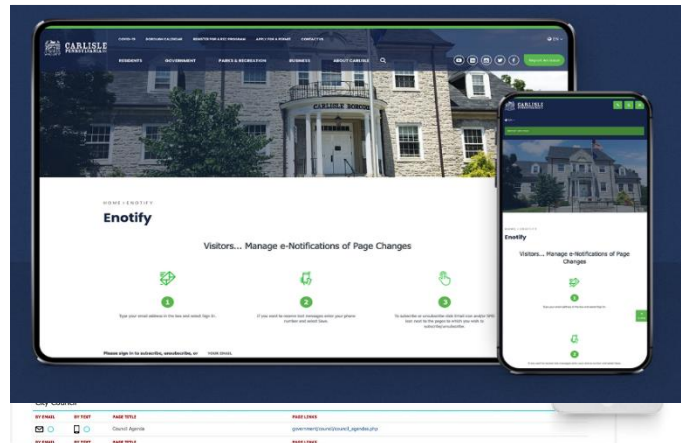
CARLISLE
PENNSYLVANIA

COVID-19 | BOROUGH E-NEWS | REGISTER FOR A 911 PROGRAM | APPLY FOR A PERMIT | CONTACT US

RESIDENTS | GOVERNMENT | PARKS & RECREATION | BUSINESS | ABOUT CARLISLE

Report An Issue

CARLISLE BOROUGH

HOME / ENOTIFY

Enotify

Visitors... Manage e-Notifications of Page Changes

1
Type your email address in the box and select Sign In.

2
If you want to receive text messages enter your phone number and select Save.

3
To subscribe or unsubscribe click Email icon and/or SMS icon next to the page(s) to which you wish to subscribe/unsubscribe.

Please sign in to subscribe, unsubscribe, or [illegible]

YOUR EMAIL

CARLISLE

HOME / ENOTIFY

Enotify

Visitors... Manage e-Notifications of Page Changes

1
Type your email address in the box and select Sign In.

2
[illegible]

City Council

| BY EMAIL | BY TEXT | PAGE TITLE | PAGE LINKS |
|---|---|---|---|
| | | Council Agenda | government/council/council_agendas.php |
| BY EMAIL | BY TEXT | PAGE TITLE | PAGE LINKS |